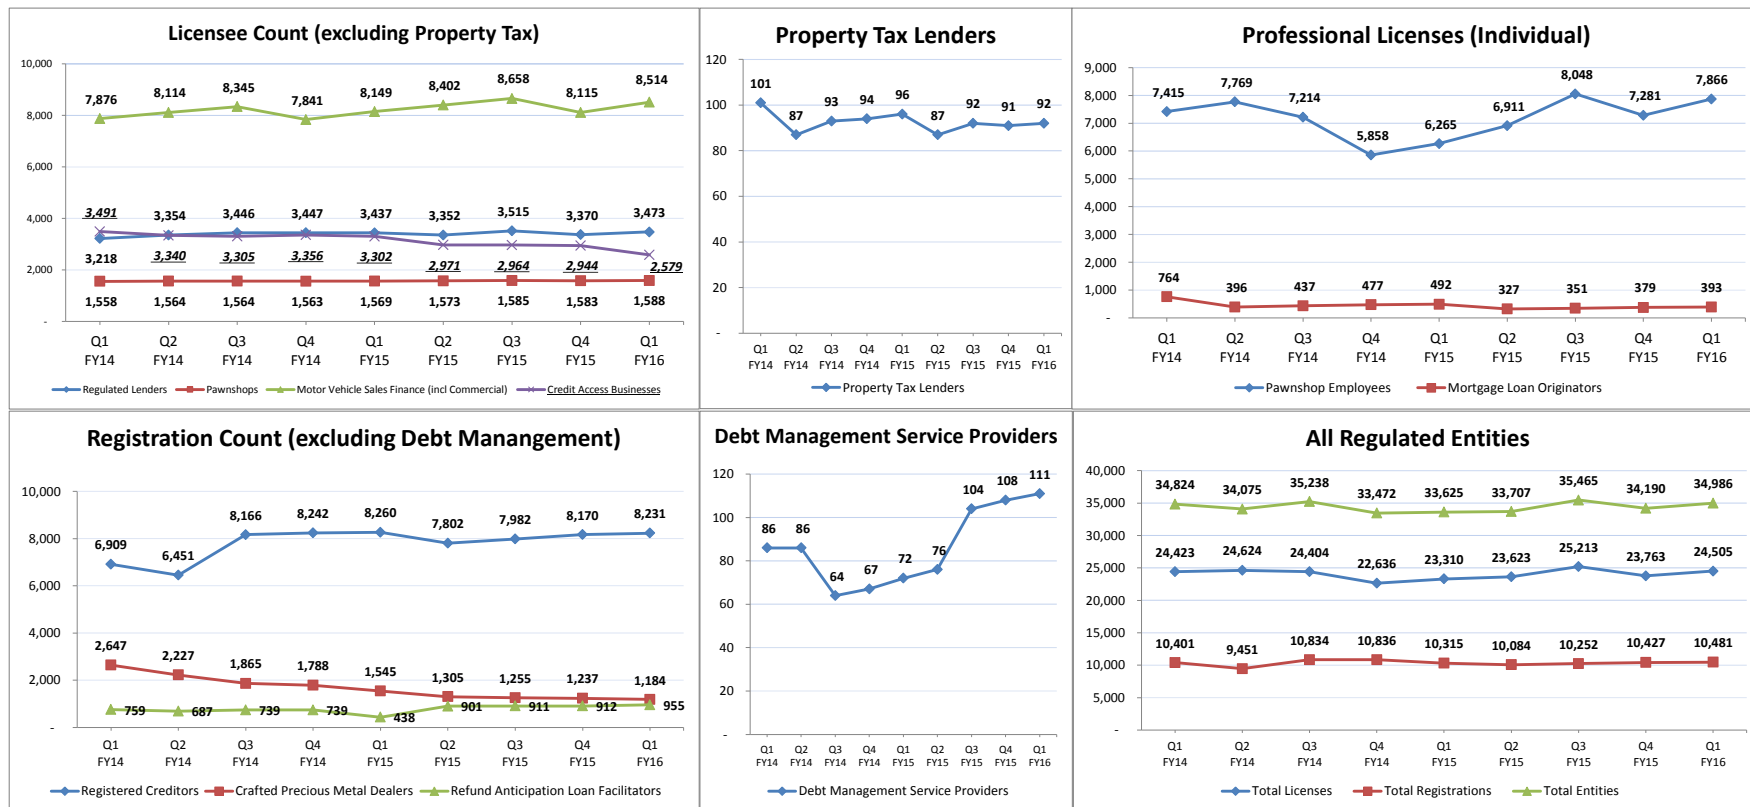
Licensee Count (excluding Property Tax)

10,000
8,000
6,000
4,000
2,000
-

7,876 8,114 8,345 7,841 8,149 8,402 8,658 8,115 8,514

3,491 3,354 3,446 3,447 3,437 3,352 3,515 3,370 3,473

3,218 3,340 3,305 3,356 3,302 2,971 2,964 2,944 2,579

1,558 1,564 1,564 1,563 1,569 1,573 1,585 1,583 1,588

Q1 FY14 Q2 FY14 Q3 FY14 Q4 FY14 Q1 FY15 Q2 FY15 Q3 FY15 Q4 FY15 Q1 FY16

Regulated Lenders Pawnshops Motor Vehicle Sales Finance (incl Commercial) Credit Access Businesses

Property Tax Lenders

120
100
80
60
40
20
-

101 87 93 94 96 87 92 91 92

Q1 FY14 Q2 FY14 Q3 FY14 Q4 FY14 Q1 FY15 Q2 FY15 Q3 FY15 Q4 FY15 Q1 FY16

Property Tax Lenders

Professional Licenses (Individual)

9,000
8,000
7,000
6,000
5,000
4,000
3,000
2,000
1,000
-

7,415 7,769 7,214 5,858 6,265 6,911 8,048 7,281 7,866

764 396 437 477 492 327 351 379 393

Q1 FY14 Q2 FY14 Q3 FY14 Q4 FY14 Q1 FY15 Q2 FY15 Q3 FY15 Q4 FY15 Q1 FY16

Pawnshop Employees Mortgage Loan Originators

Registration Count (excluding Debt Manangement)

10,000
8,000
6,000
4,000
2,000
-

6,909 6,451 8,166 8,242 8,260 7,802 7,982 8,170 8,231

2,647 2,227 1,865 1,788 1,545 1,305 1,255 1,237 1,184

759 687 739 739 438 901 911 912 955

Q1 FY14 Q2 FY14 Q3 FY14 Q4 FY14 Q1 FY15 Q2 FY15 Q3 FY15 Q4 FY15 Q1 FY16

Registered Creditors Crafted Precious Metal Dealers Refund Anticipation Loan Facilitators

Debt Management Service Providers

120
100
80
60
40
20
-

86 86 64 67 72 76 104 108 111

Q1 FY14 Q2 FY14 Q3 FY14 Q4 FY14 Q1 FY15 Q2 FY15 Q3 FY15 Q4 FY15 Q1 FY16

Debt Management Service Providers

All Regulated Entities

40,000
35,000
30,000
25,000
20,000
15,000
10,000
5,000
-

34,824 34,075 35,238 33,472 33,625 33,707 35,465 34,190 34,986

24,423 24,624 24,404 22,636 23,310 23,623 25,213 23,763 24,505

10,401 9,451 10,834 10,836 10,315 10,084 10,252 10,427 10,481

Q1 FY14 Q2 FY14 Q3 FY14 Q4 FY14 Q1 FY15 Q2 FY15 Q3 FY15 Q4 FY15 Q1 FY16

Total Licenses Total Registrations Total Entities